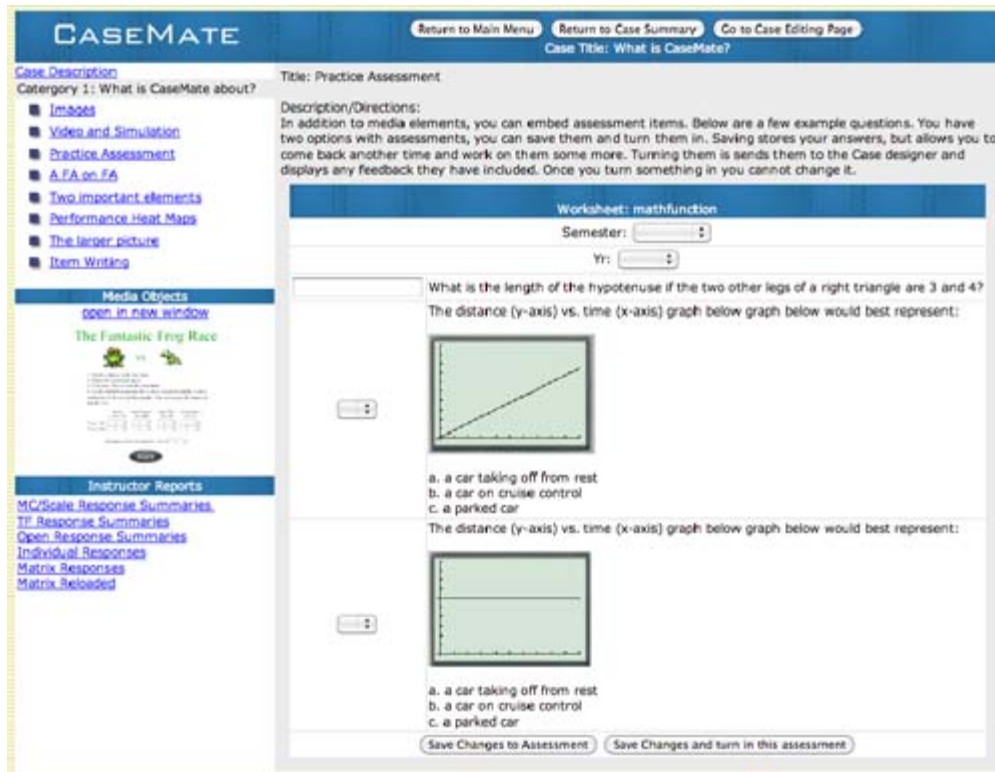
CASEMATE

Return to Main Menu | Return to Case Summary | Go to Case Editing Page

Case Title: What is CaseMate?

Case Description
Category 1: What is CaseMate about?

- Images
- Video and Simulation
- Practice Assessment
- A FA on FA
- Two important elements
- Performance Heat Maps
- The larger picture
- Item Writing

Media Objects
open in new window

The Fantastic Frog Race

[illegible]

Instructor Reports
MC/Scale Response Summaries
TF Response Summaries
Open Response Summaries
Individual Responses
Matrix Responses
Matrix Reloaded

Title: Practice Assessment

Description/Directions:
In addition to media elements, you can embed assessment items. Below are a few example questions. You have two options with assessments, you can save them and turn them in. Saving stores your answers, but allows you to come back another time and work on them some more. Turning them is sends them to the Case designer and displays any feedback they have included. Once you turn something in you cannot change it.

Worksheet: mathfunction

Semester:

Yr:

What is the length of the hypotenuse if the two other legs of a right triangle are 3 and 4?

The distance (y-axis) vs. time (x-axis) graph below graph below would best represent:

a. a car taking off from rest
b. a car on cruise control
c. a parked car

The distance (y-axis) vs. time (x-axis) graph below graph below would best represent:

a. a car taking off from rest
b. a car on cruise control
c. a parked car

Save Changes to Assessment | Save Changes and turn in this assessment